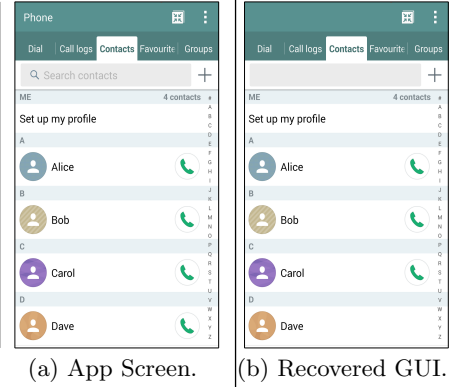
Phone

Dial | Call logs | Contacts | Favourite | Groups

Search contacts

+

ME 4 contacts

Set up my profile

A

Alice

B

Bob

C

Carol

D

Dave

# A B C D E F G H I J K L M N O P Q R S T U V W X Y Z

(a) App Screen.

Dial | Call logs | Contacts | Favourite | Groups

+

ME 4 contacts

Set up my profile

A

Alice

B

Bob

C

Carol

D

Dave

# A B C D E F G H I J K L M N O P Q R S T U V W X Y Z

(b) Recovered GUI.